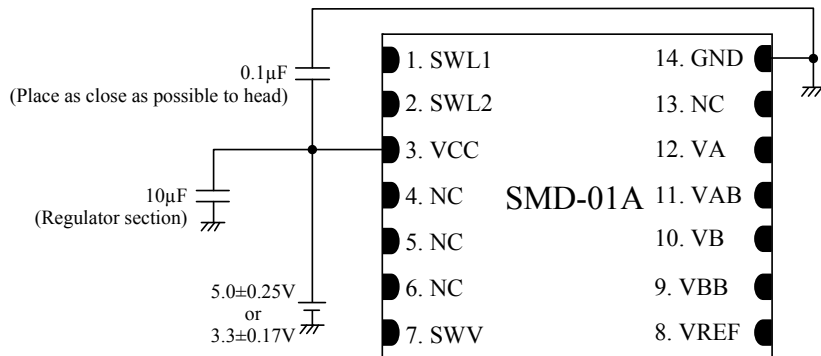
0.1μF
(Place as close as possible to head)

10μF
(Regulator section)

5.0±0.25V
or
3.3±0.17V

1. SWL1
2. SWL2
3. VCC
4. NC
5. NC
6. NC
7. SWV

SMD-01A

14. GND
13. NC
12. VA
11. VAB
10. VB
9. VBB
8. VREF